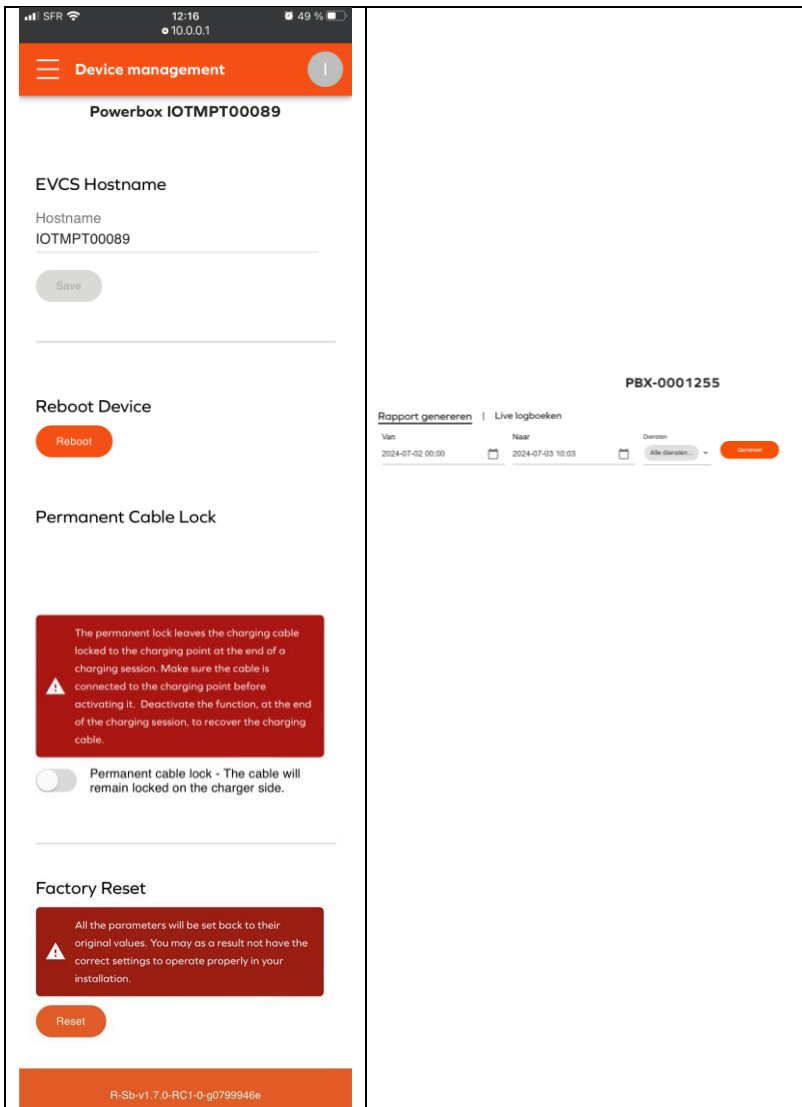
SFR 12:16 49 %
10.0.0.1

Device management

Powerbox IOTMPT00089

EVCS Hostname

Hostname
IOTMPT00089

Save

Reboot Device

Reboot

Permanent Cable Lock

The permanent lock leaves the charging cable locked to the charging point at the end of a charging session. Make sure the cable is connected to the charging point before activating it. Deactivate the function, at the end of the charging session, to recover the charging cable.

Permanent cable lock - The cable will remain locked on the charger side.

Factory Reset

All the parameters will be set back to their original values. You may as a result not have the correct settings to operate properly in your installation.

Reset

R-Sb-v1.7.0-RC1-0-g0799946e

PBX-0001255

Rapport genereren | Live logboeken

Van
2024-07-02 00:00

Naar
2024-07-03 10:03

Diensten
Alle diensten...

Genereer